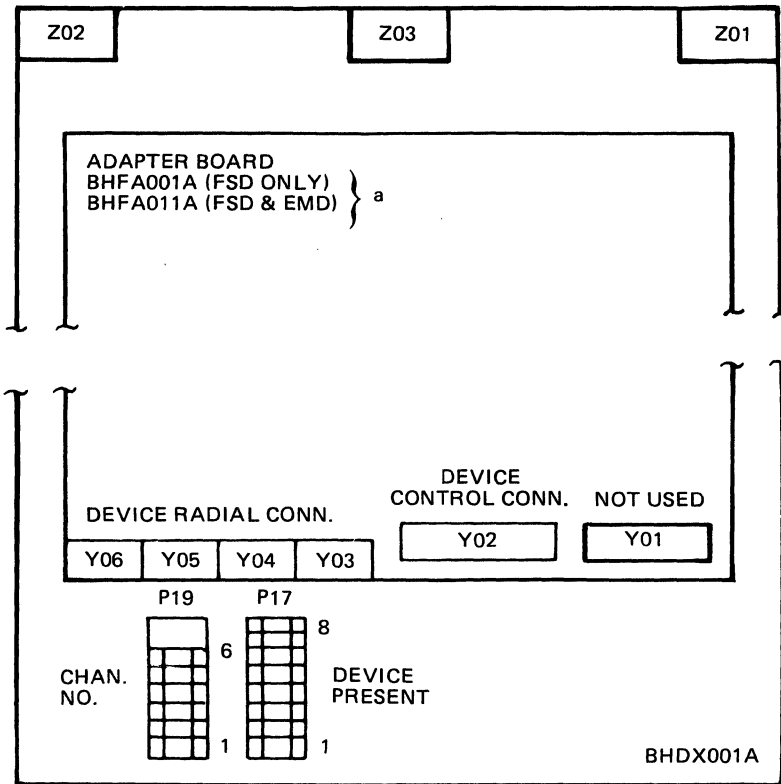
Z02

Z03

Z01

ADAPTER BOARD
BHFA001A (FSD ONLY)
BHFA011A (FSD & EMD) } a

DEVICE RADIAL CONN.

DEVICE CONTROL CONN.

NOT USED

Y06 Y05 Y04 Y03

Y02

Y01

P19

P17

6

8

CHAN. NO.

DEVICE PRESENT

1

1

BHDX001A